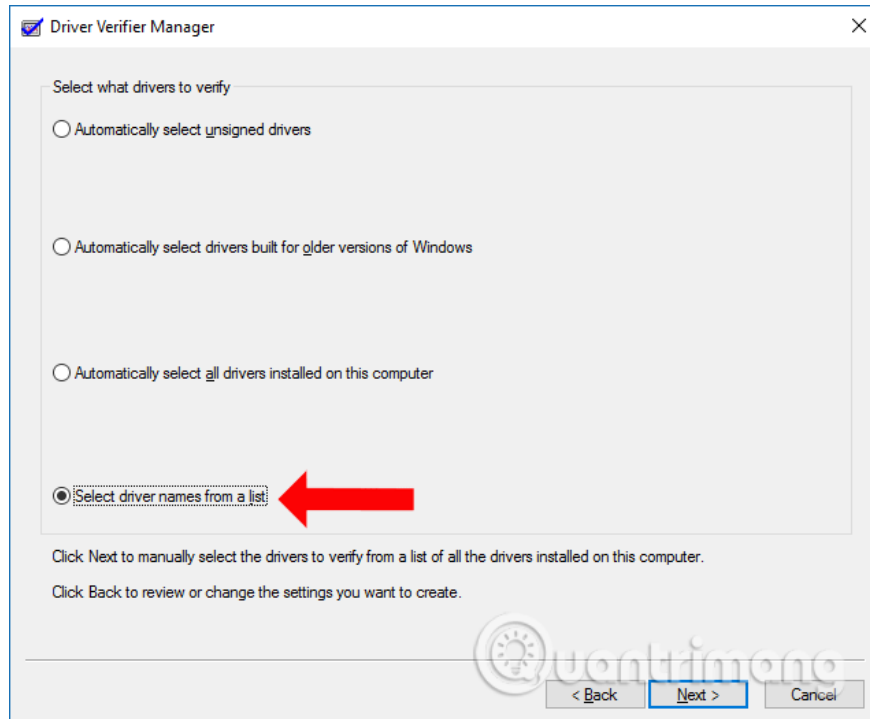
Driver Verifier Manager

Select what drivers to verify

Automatically select unsigned drivers

Automatically select drivers built for older versions of Windows

Automatically select all drivers installed on this computer

Select driver names from a list

Click Next to manually select the drivers to verify from a list of all the drivers installed on this computer.

Click Back to review or change the settings you want to create.

Quantrimang

< Back
Next >
Cancel